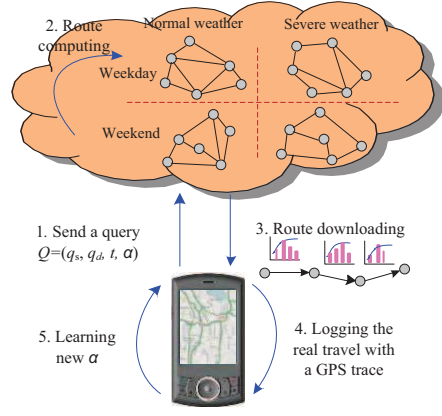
2. Route computing

Normal weather

Severe weather

Weekday

Weekend

1. Send a query $Q=(q_s, q_d, t, \alpha)$

3. Route downloading

5. Learning new $\alpha$

4. Logging the real travel with a GPS trace